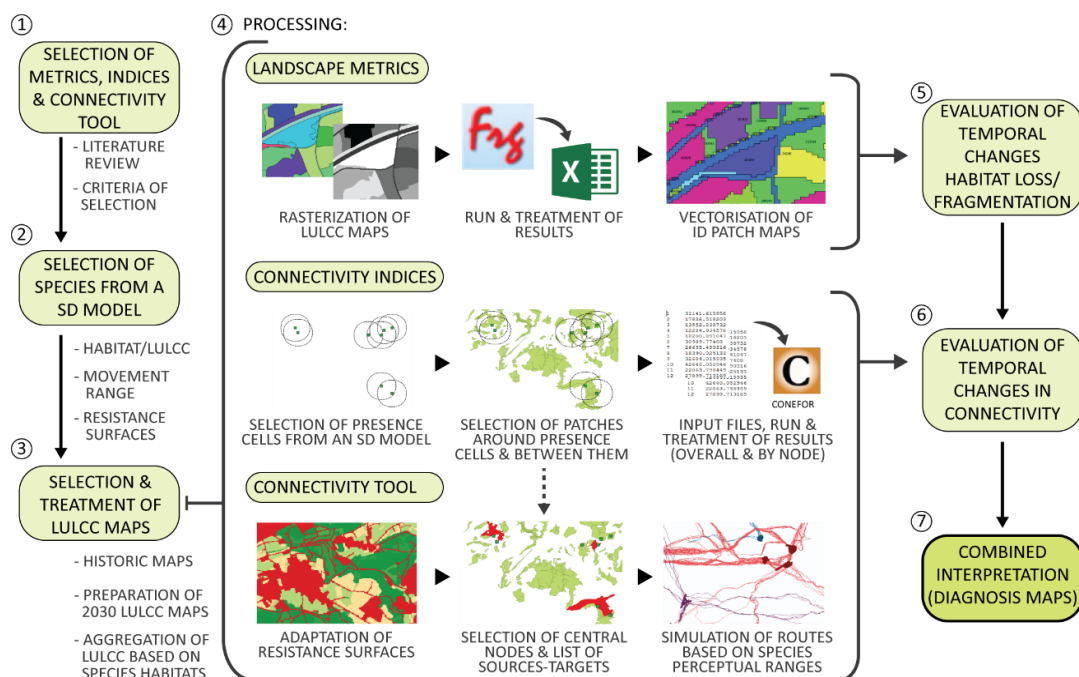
① SELECTION OF METRICS, INDICES & CONNECTIVITY TOOL

- LITERATURE REVIEW
- CRITERIA OF SELECTION

② SELECTION OF SPECIES FROM A SD MODEL

- HABITAT/LULCC
- MOVEMENT RANGE
- RESISTANCE SURFACES

③ SELECTION & TREATMENT OF LULCC MAPS

- HISTORIC MAPS
- PREPARATION OF 2030 LULCC MAPS
- AGGREGATION OF LULCC BASED ON SPECIES HABITATS

④ PROCESSING:

LANDSCAPE METRICS

RASTERIZATION OF LULCC MAPS

Frg

X

RUN & TREATMENT OF RESULTS

VECTORISATION OF ID PATCH MAPS

CONNECTIVITY INDICES

SELECTION OF PRESENCE CELLS FROM AN SD MODEL

SELECTION OF PATCHES AROUND PRESENCE CELLS & BETWEEN THEM

C
CONEFOR

INPUT FILES, RUN & TREATMENT OF RESULTS (OVERALL & BY NODE)

CONNECTIVITY TOOL

ADAPTATION OF RESISTANCE SURFACES

SELECTION OF CENTRAL NODES & LIST OF SOURCES-TARGETS

SIMULATION OF ROUTES BASED ON SPECIES PERCEPTUAL RANGES

⑤ EVALUATION OF TEMPORAL CHANGES HABITAT LOSS/ FRAGMENTATION

⑥ EVALUATION OF TEMPORAL CHANGES IN CONNECTIVITY

⑦ COMBINED INTERPRETATION (DIAGNOSIS MAPS)